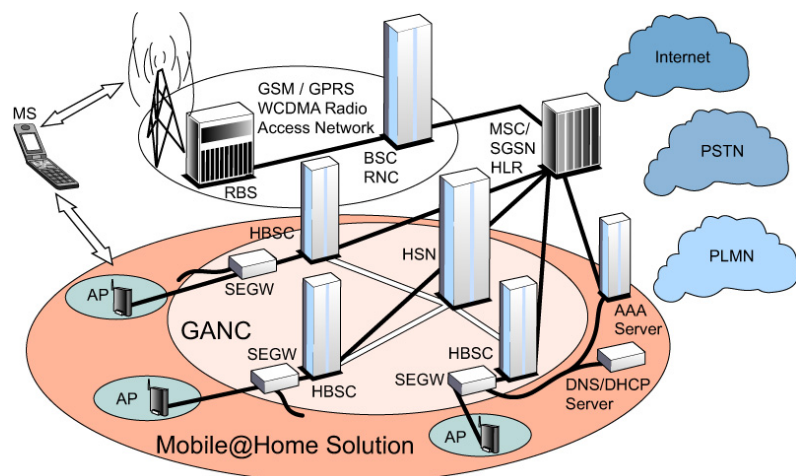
MS

GSM / GPRS WCDMA Radio Access Network

RBS

BSC RNC

MSC/ SGSN HLR

Internet

PSTN

PLMN

HBSC

HSN

SEGW

AP

GANC

AAA Server

SEGW

HBSC

HBSC

SEGW

DNS/DHCP Server

AP

AP

Mobile@Home Solution